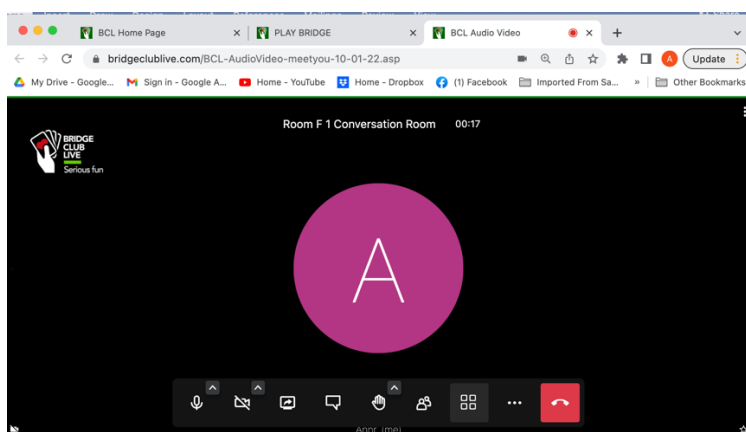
BCL Home Page
PLAY BRIDGE
BCL Audio Video
bridgeclublive.com/BCL-AudioVideo-meetyou-10-01-22.asp
Update
My Drive - Google...
Sign in - Google A...
Home - YouTube
Home - Dropbox
(1) Facebook
Imported From Sa...
»
Other Bookmarks

BRIDGE CLUB LIVE
Serious fun

Room F 1 Conversation Room 00:17

A

Anne (me)